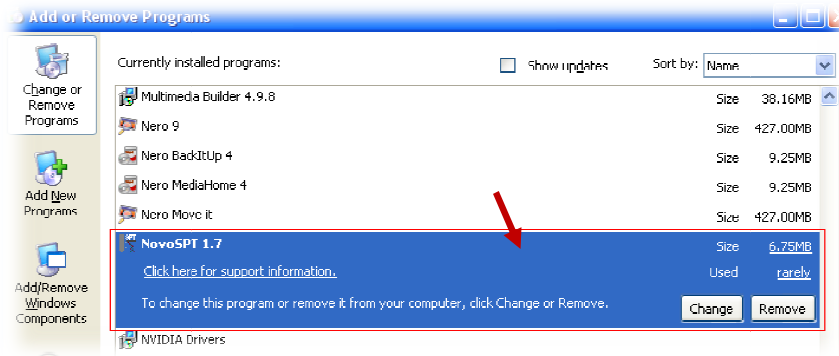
Add or Remove Programs

Change or Remove Programs

Add New Programs

Add/Remove Windows Components

Currently installed programs:

Show updates

Sort by: Name

| | | |
|---|---|---|
| Multimedia Builder 4.9.8 | Size | 38.16MB |
| Nero 9 | Size | 427.00MB |
| Nero BackItUp 4 | Size | 9.25MB |
| Nero MediaHome 4 | Size | 9.25MB |
| Nero Move it | Size | 427.00MB |
| NovoSPT 1.7 | Size | 6.75MB |
| Click here for support information. | Used | rarely |

To change this program or remove it from your computer, click Change or Remove.

Change Remove

NVIDIA Drivers